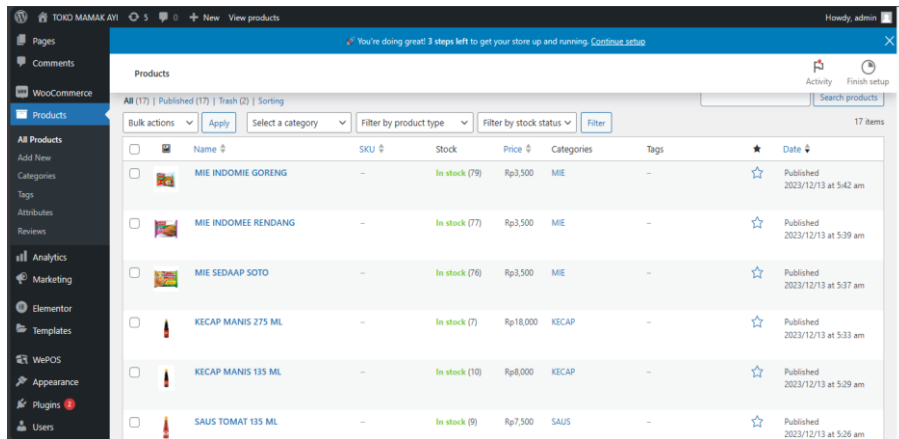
TOKO MAMAK AYI 5 0 + New View products Howdy, admin

Pages
Comments
WooCommerce
Products
All Products
Add New
Categories
Tags
Attributes
Reviews
Analytics
Marketing
Elementor
Templates
WePOS
Appearance
Plugins 2
Users

You're doing great! 3 steps left to get your store up and running. Continue setup

Products Activity Finish setup

All (17) | Published (17) | Trash (2) | Sorting Search products

Bulk actions Apply Select a category Filter by product type Filter by stock status Filter 17 items

| | | Name | SKU | Stock | Price | Categories | Tags | ★ | Date |
|---|---|---|---|---|---|---|---|---|---|
| | | MIE INDOMIE GORENG | – | In stock (79) | Rp3,500 | MIE | – | ☆ | Published 2023/12/13 at 5:42 am |
| | | MIE INDOMEE RENDANG | – | In stock (77) | Rp3,500 | MIE | – | ☆ | Published 2023/12/13 at 5:39 am |
| | | MIE SEDAAP SOTO | – | In stock (76) | Rp3,500 | MIE | – | ☆ | Published 2023/12/13 at 5:37 am |
| | | KECAP MANIS 275 ML | – | In stock (7) | Rp18,000 | KECAP | – | ☆ | Published 2023/12/13 at 5:33 am |
| | | KECAP MANIS 135 ML | – | In stock (10) | Rp8,000 | KECAP | – | ☆ | Published 2023/12/13 at 5:29 am |
| | | SAUS TOMAT 135 ML | – | In stock (9) | Rp7,500 | SAUS | – | ☆ | Published 2023/12/13 at 5:26 am |